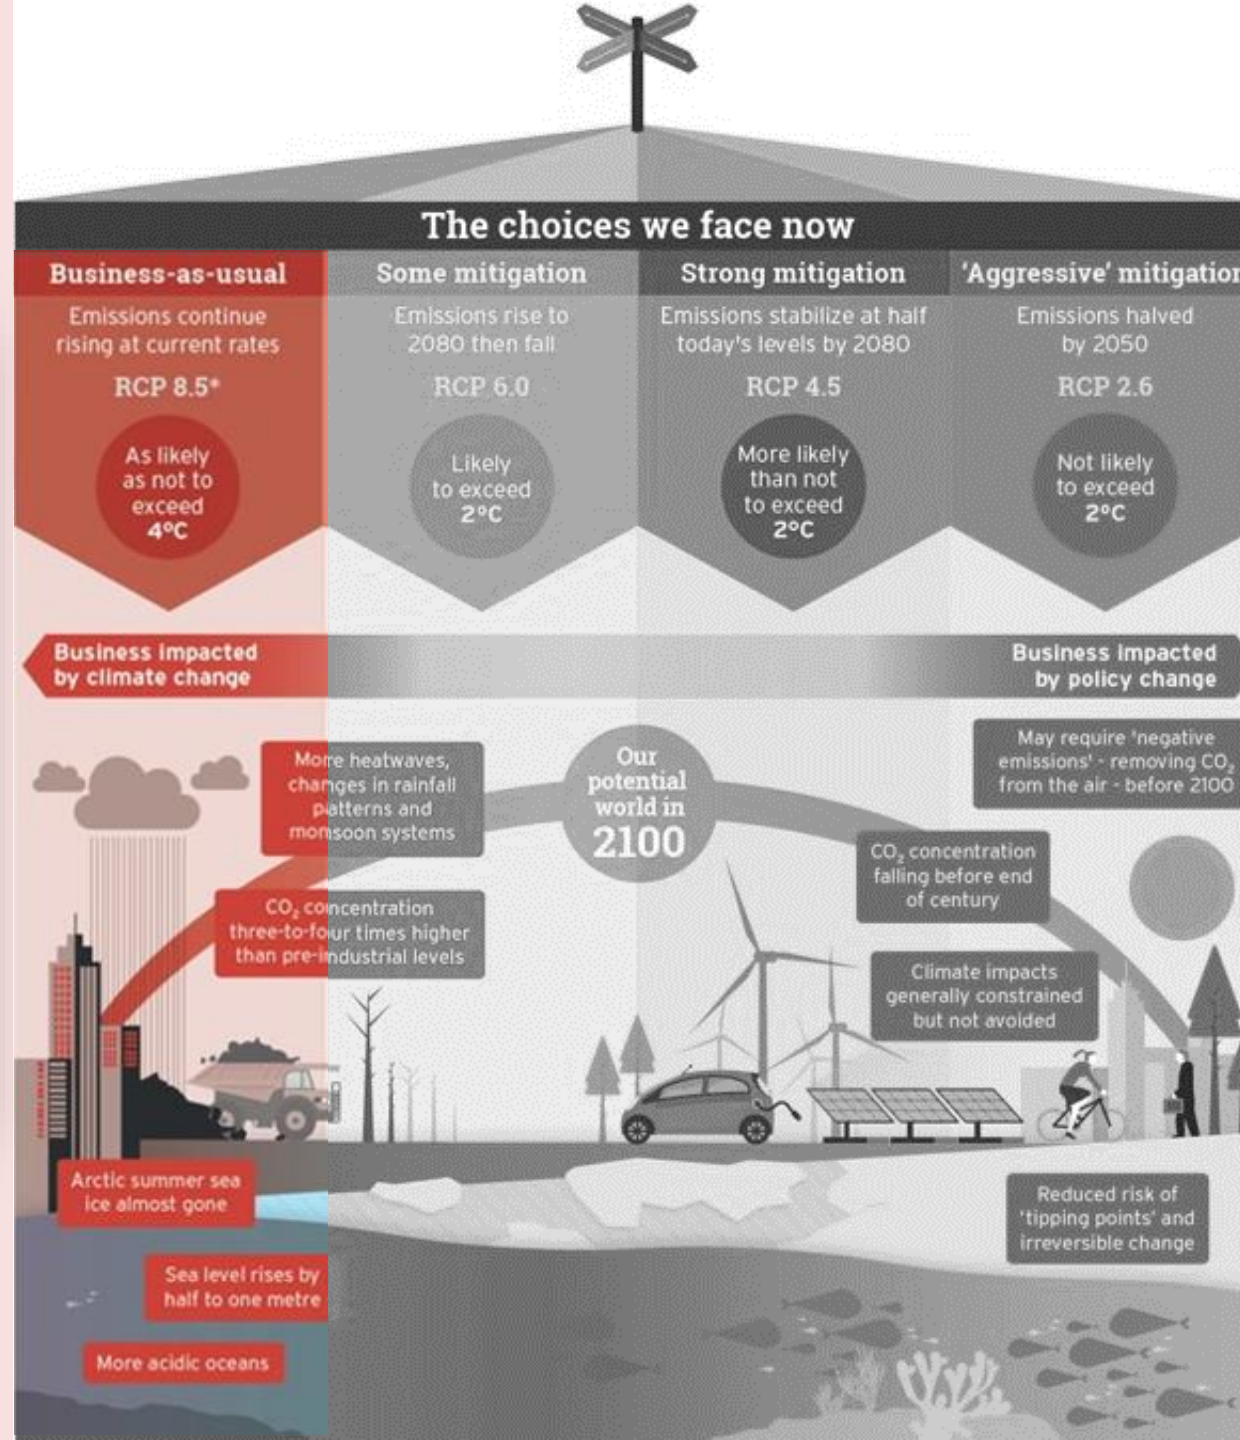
The choices we face now

| Business-as-usual | Some mitigation | Strong mitigation | 'Aggressive' mitigatior |
|---|---|---|---|
| Emissions continue rising at current rates | Emissions rise to 2080 then fall | Emissions stabilize at half today's levels by 2080 | Emissions halved by 2050 |
| RCP 8.5* | RCP 6.0 | RCP 4.5 | RCP 2.6 |
| As likely as not to exceed 4°C | Likely to exceed 2°C | More likely than not to exceed 2°C | Not likely to exceed 2°C |

Business impacted by climate change

Business impacted by policy change

More heatwaves, changes in rainfall patterns and monsoon systems

Our potential world in 2100

May require 'negative emissions' - removing $CO_2$ from the air - before 2100

$CO_2$ concentration three-to-four times higher than pre-industrial levels

$CO_2$ concentration falling before end of century

Climate impacts generally constrained but not avoided

Arctic summer sea ice almost gone

Reduced risk of 'tipping points' and irreversible change

Sea level rises by half to one metre

More acidic oceans